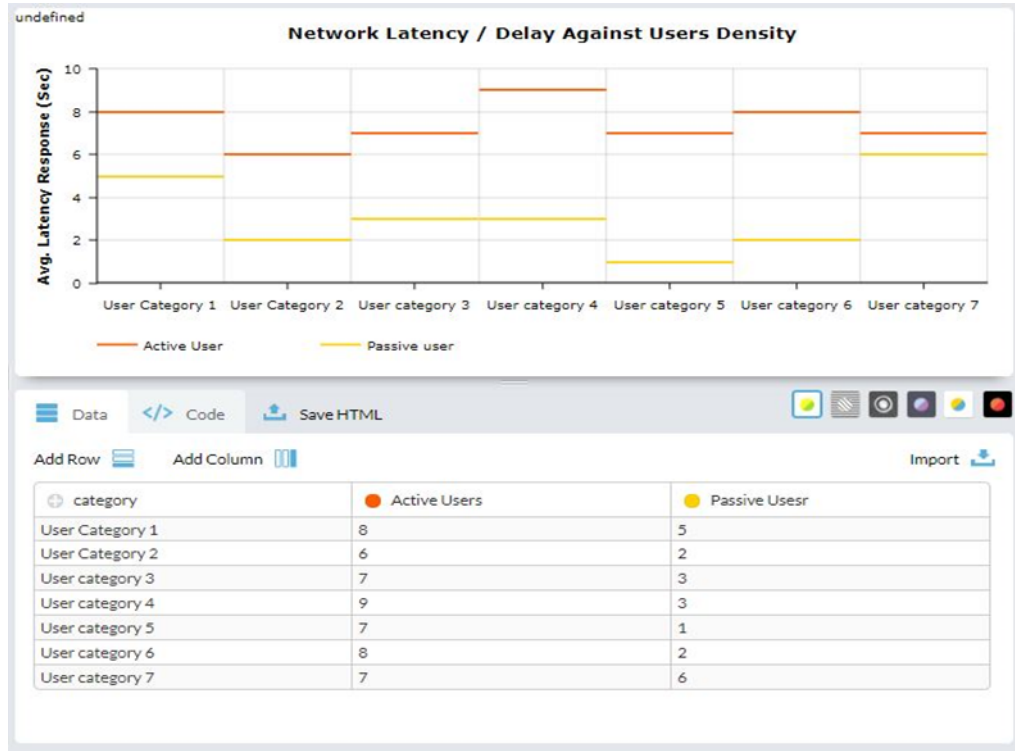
undefined

Network Latency / Delay Against Users Density

Avg. Latency Response (Sec)

10
8
6
4
2
0

User Category 1 User Category 2 User category 3 User category 4 User category 5 User category 6 User category 7

Active User Passive user

Data </> Code Save HTML

Add Row Add Column Import

| category | Active Users | Passive Usesr |
|---|---|---|
| User Category 1 | 8 | 5 |
| User Category 2 | 6 | 2 |
| User category 3 | 7 | 3 |
| User category 4 | 9 | 3 |
| User category 5 | 7 | 1 |
| User category 6 | 8 | 2 |
| User category 7 | 7 | 6 |